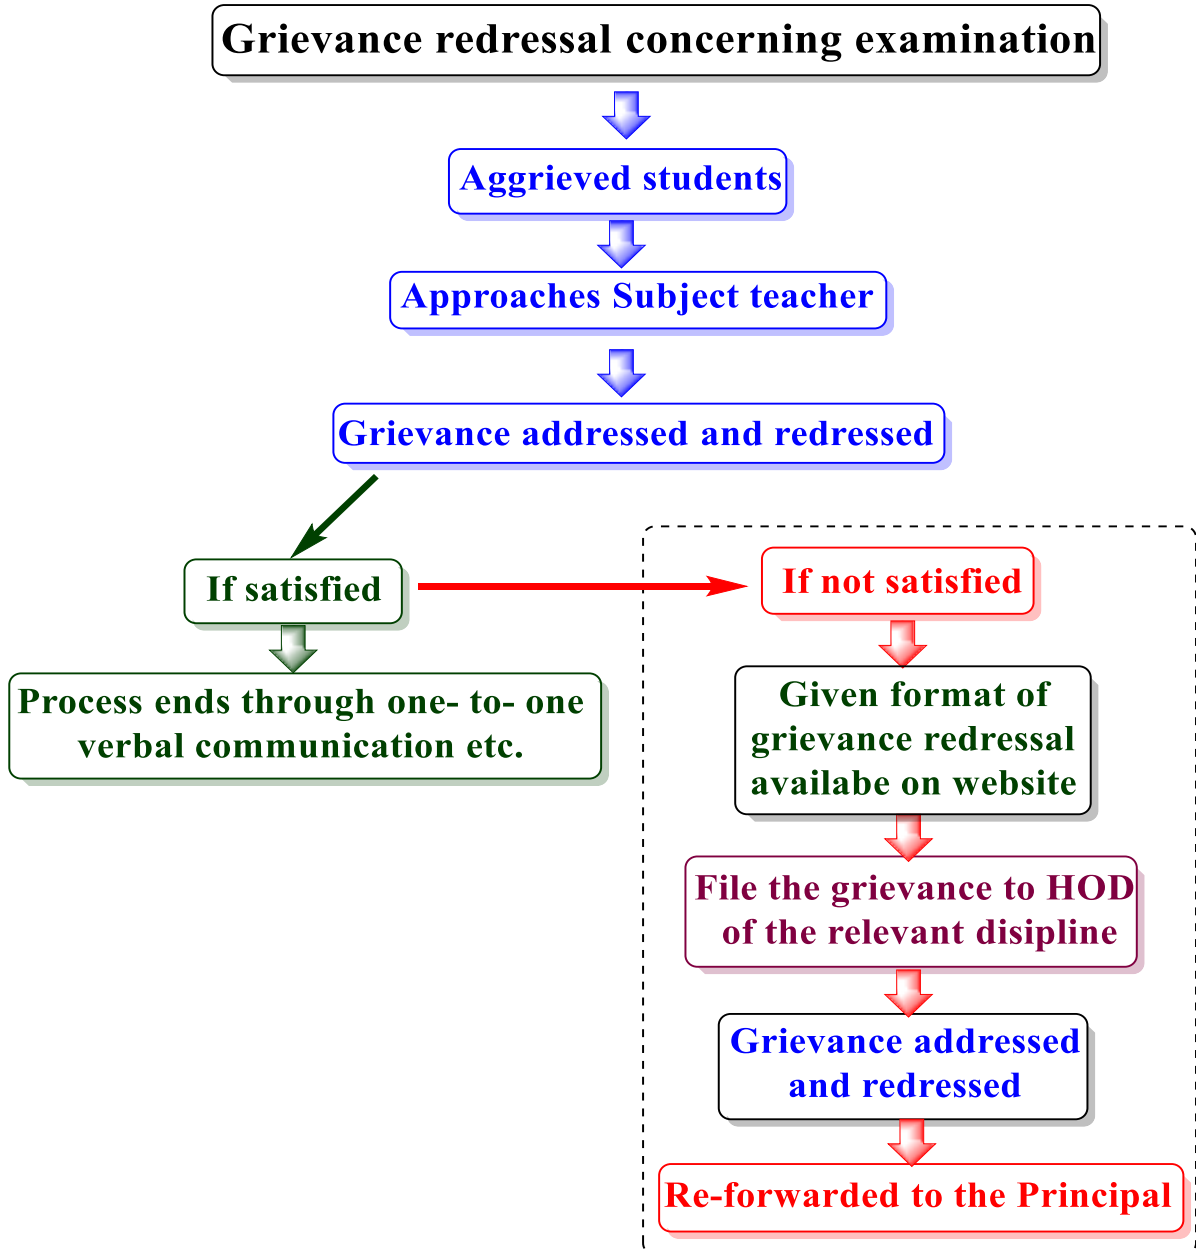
Grievance redressal concerning examination

Aggrieved students

Approaches Subject teacher

Grievance addressed and redressed

If satisfied

Process ends through one- to- one verbal communication etc.

If not satisfied

Given format of grievance redressal availabe on website

File the grievance to HOD of the relevant disipline

Grievance addressed and redressed

Re-forwarded to the Principal